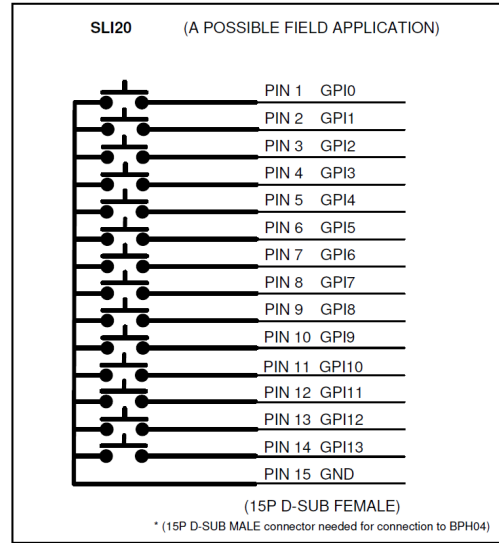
SLI20 (A POSSIBLE FIELD APPLICATION)

PIN 1 GPI0
PIN 2 GPI1
PIN 3 GPI2
PIN 4 GPI3
PIN 5 GPI4
PIN 6 GPI5
PIN 7 GPI6
PIN 8 GPI7
PIN 9 GPI8
PIN 10 GPI9
PIN 11 GPI10
PIN 12 GPI11
PIN 13 GPI12
PIN 14 GPI13
PIN 15 GND

(15P D-SUB FEMALE)

* (15P D-SUB MALE connector needed for connection to BPH04)